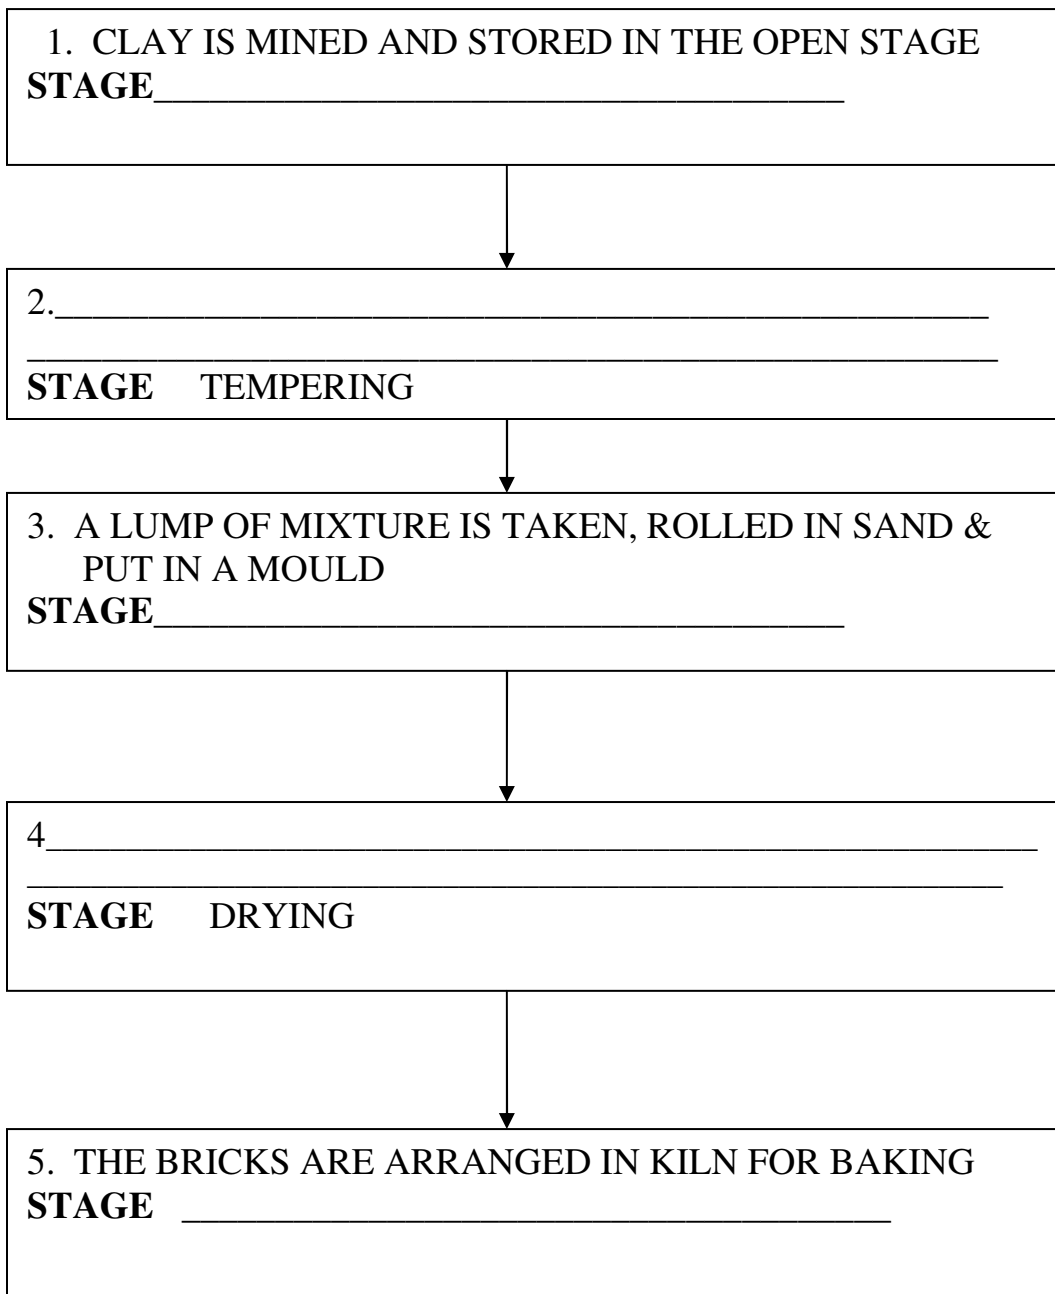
1. CLAY IS MINED AND STORED IN THE OPEN STAGE
STAGE___________________________________

2.______________________________________________
______________________________________________
STAGE TEMPERING

3. A LUMP OF MIXTURE IS TAKEN, ROLLED IN SAND & PUT IN A MOULD
STAGE___________________________________

4______________________________________________
______________________________________________
STAGE DRYING

5. THE BRICKS ARE ARRANGED IN KILN FOR BAKING
STAGE ___________________________________